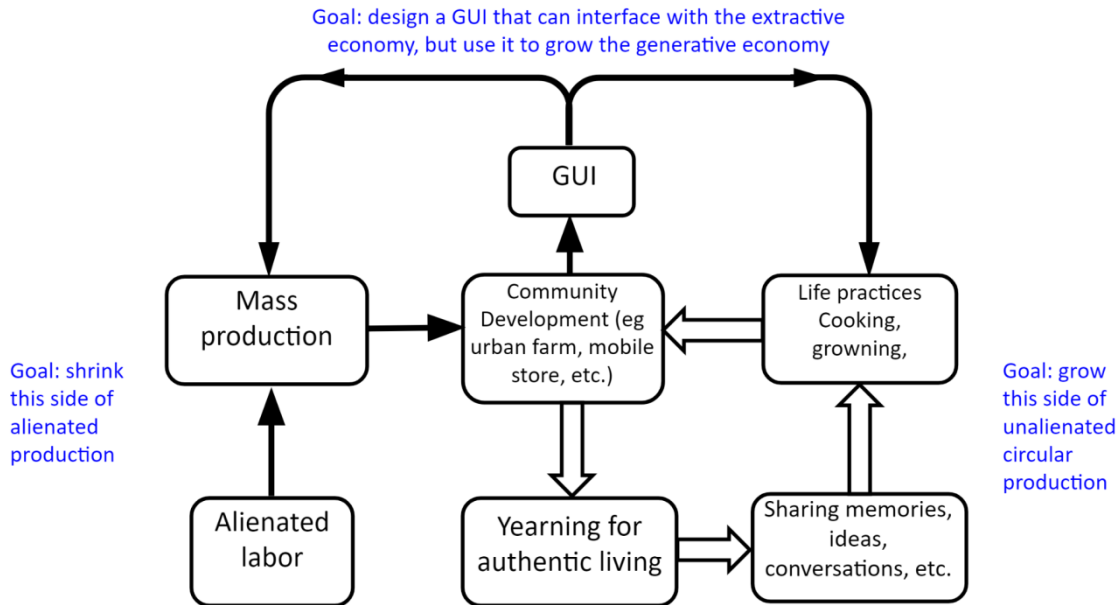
Goal: design a GUI that can interface with the extractive economy, but use it to grow the generative economy

GUI

Mass production

Community Development (eg urban farm, mobile store, etc.)

Life practices Cooking, growning,

Goal: shrink this side of alienated production

Goal: grow this side of unalienated circular production

Alienated labor

Yearning for authentic living

Sharing memories, ideas, conversations, etc.